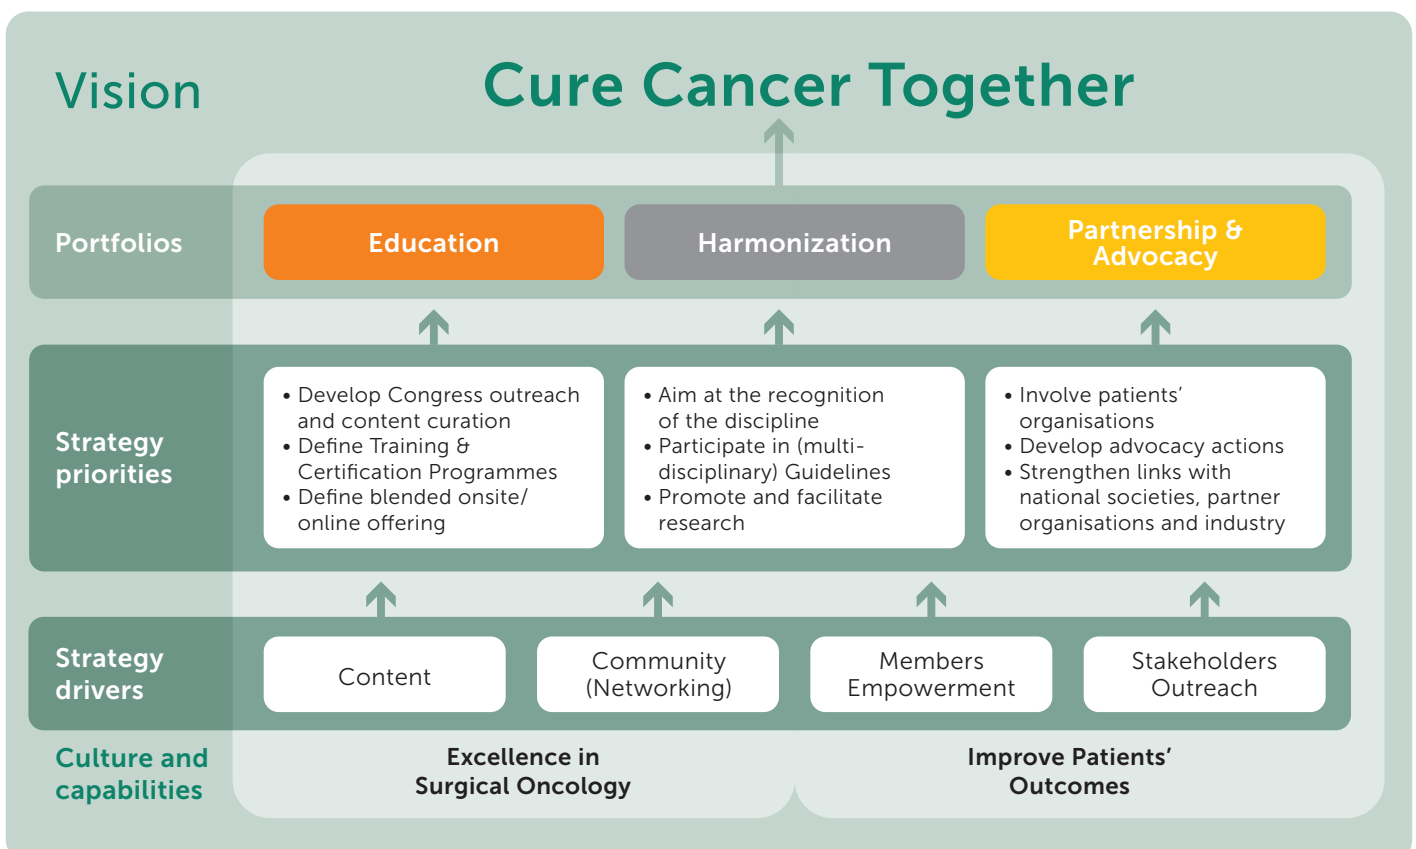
Vision

Cure Cancer Together

Portfolios

Education

Harmonization

Partnership & Advocacy

Strategy priorities

• Develop Congress outreach and content curation
• Define Training & Certification Programmes
• Define blended onsite/ online offering

• Aim at the recognition of the discipline
• Participate in (multi-disciplinary) Guidelines
• Promote and facilitate research

• Involve patients' organisations
• Develop advocacy actions
• Strengthen links with national societies, partner organisations and industry

Strategy drivers

Content

Community (Networking)

Members Empowerment

Stakeholders Outreach

Culture and capabilities

Excellence in Surgical Oncology

Improve Patients' Outcomes